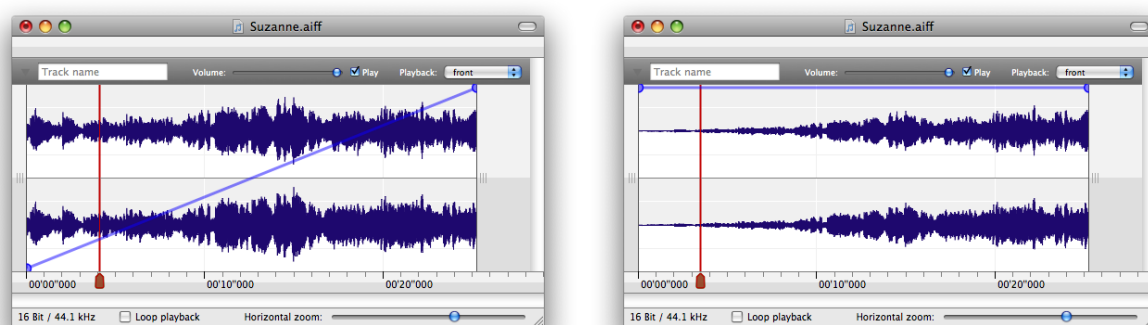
Suzanne.aiff

Track name Volume: Play Playback: front

00'00"000 00'10"000 00'20"000

16 Bit / 44.1 kHz Loop playback Horizontal zoom:

Suzanne.aiff

Track name Volume: Play Playback: front

00'00"000 00'10"000 00'20"000

16 Bit / 44.1 kHz Loop playback Horizontal zoom: